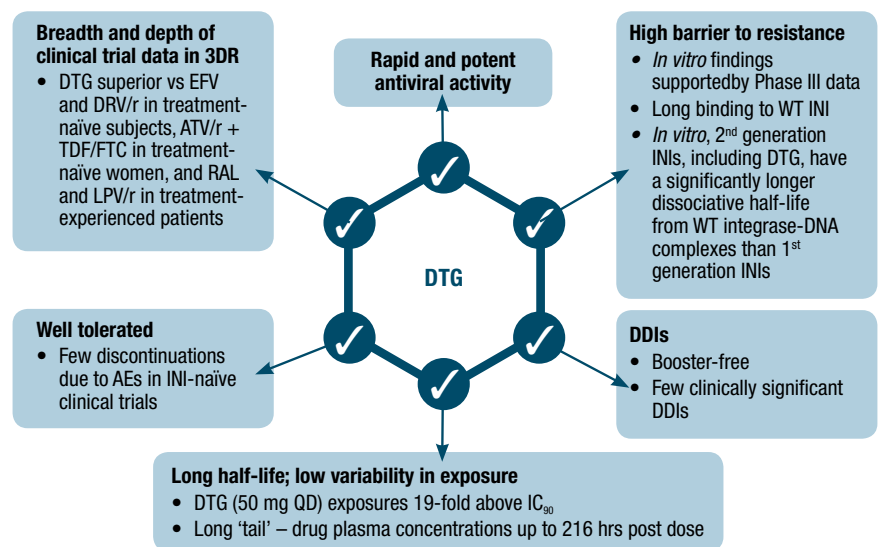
**Breadth and depth of clinical trial data in 3DR**

- DTG superior vs EFV and DRV/r in treatment-naïve subjects, ATV/r + TDF/FTC in treatment-naïve women, and RAL and LPV/r in treatment-experienced patients

**Rapid and potent antiviral activity**

**High barrier to resistance**

- *In vitro* findings supportedby Phase III data
- Long binding to WT INI
- *In vitro*, 2$^{nd}$ generation INIs, including DTG, have a significantly longer dissociative half-life from WT integrase-DNA complexes than 1$^{st}$ generation INIs

DTG

**Well tolerated**

- Few discontinuations due to AEs in INI-naïve clinical trials

**DDIs**

- Booster-free
- Few clinically significant DDIs

**Long half-life; low variability in exposure**

- DTG (50 mg QD) exposures 19-fold above IC$_{90}$
- Long 'tail' – drug plasma concentrations up to 216 hrs post dose